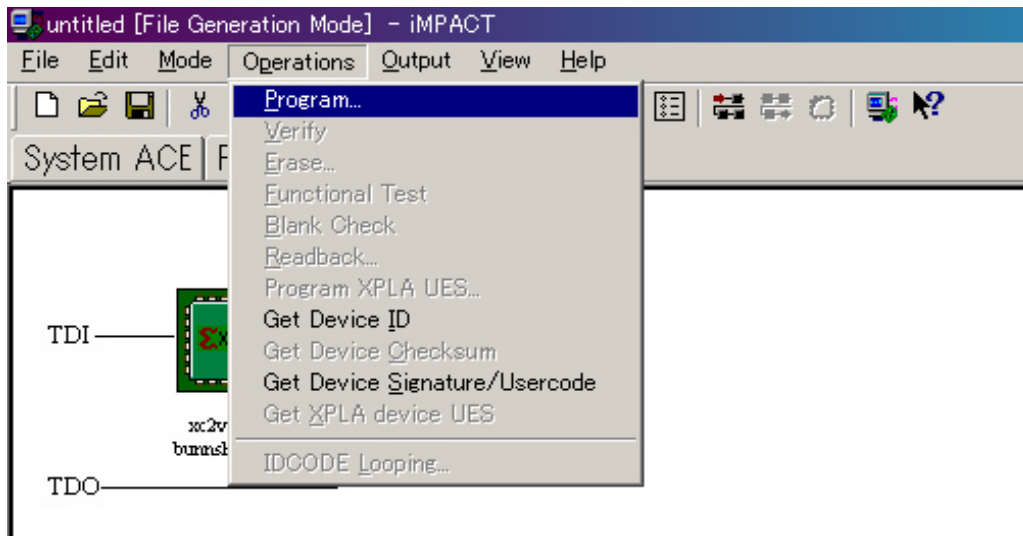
untitled [File Generation Mode] - iMPACT

File Edit Mode Operations Output View Help

System ACE F

Program...
Verify
Erase...
Functional Test
Blank Check
Readback...
Program XPLA UES...
Get Device ID
Get Device Checksum
Get Device Signature/Usercode
Get XPLA device UES
IDCODE Looping...

TDI

xc2v
bunnsb

TDO